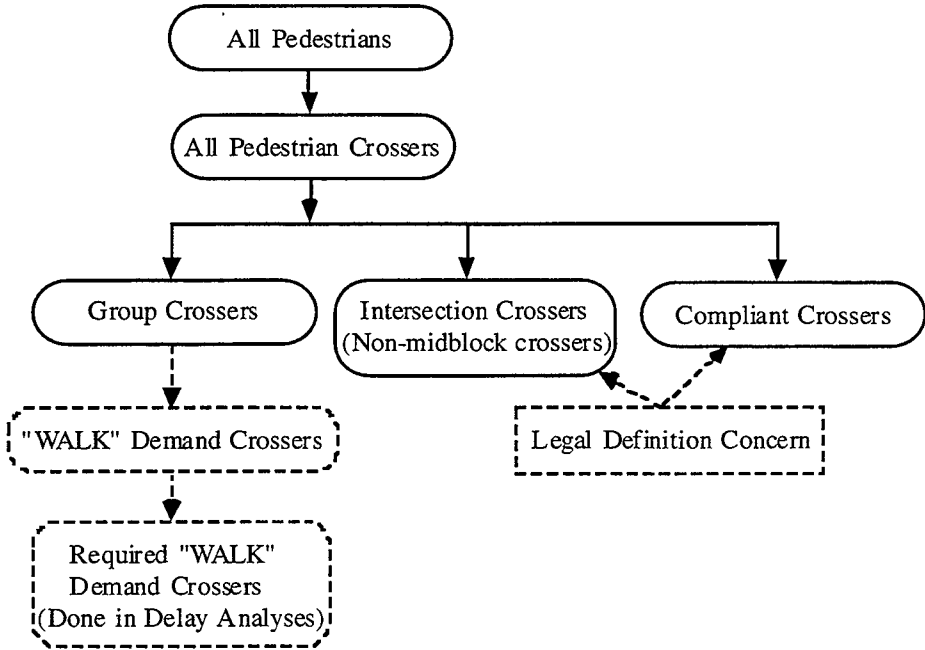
All Pedestrians

All Pedestrian Crossers

Group Crossers

Intersection Crossers (Non-midblock crossers)

Compliant Crossers

"WALK" Demand Crossers

Legal Definition Concern

Required "WALK" Demand Crossers (Done in Delay Analyses)